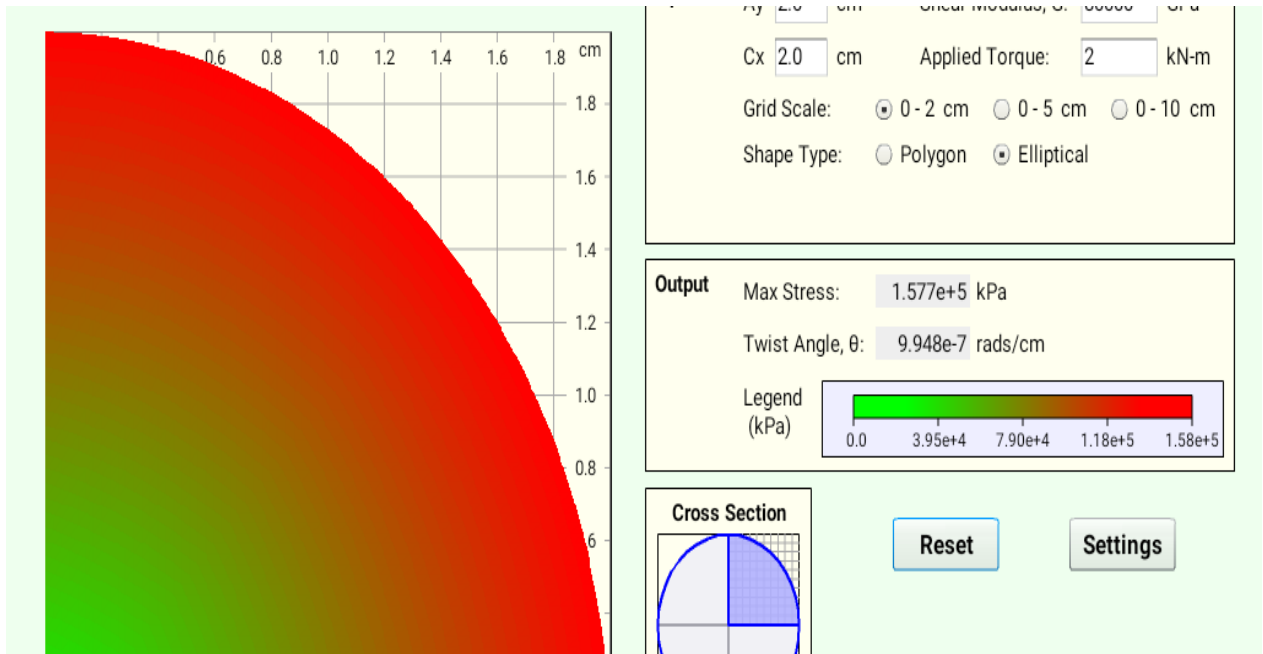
0.6 0.8 1.0 1.2 1.4 1.6 1.8 cm

1.8

1.6

1.4

1.2

1.0

0.8

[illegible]6

Ay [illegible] cm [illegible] GPa

Cx 2.0 cm Applied Torque: 2 kN-m

Grid Scale: 0 - 2 cm 0 - 5 cm 0 - 10 cm

Shape Type: Polygon Elliptical

Output

Max Stress: 1.577e+5 kPa

Twist Angle, θ: 9.948e-7 rads/cm

Legend (kPa)

0.0 3.95e+4 7.90e+4 1.18e+5 1.58e+5

Cross Section

Reset

Settings